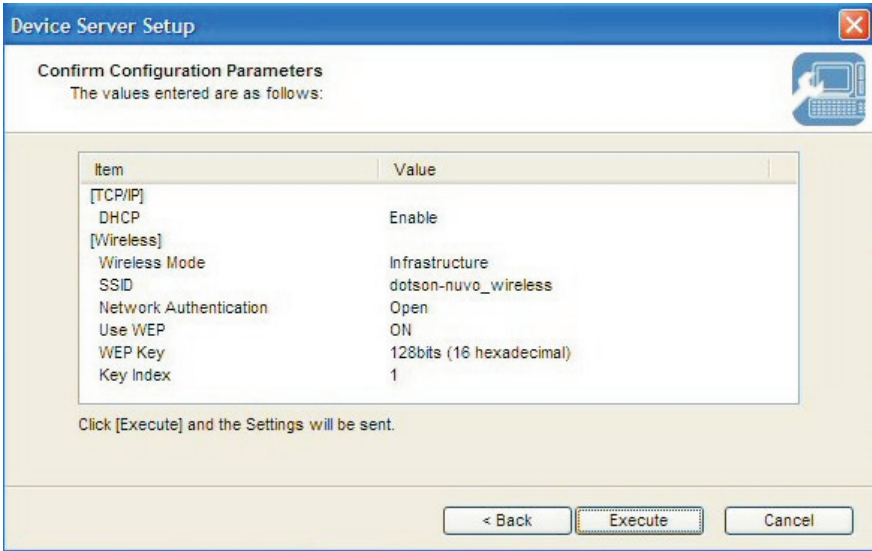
Device Server Setup

Confirm Configuration Parameters
The values entered are as follows:

| Item | Value |
|---|---|
| [TCP/IP] | |
| DHCP | Enable |
| [Wireless] | |
| Wireless Mode | Infrastructure |
| SSID | dotson-nuvo_wireless |
| Network Authentication | Open |
| Use WEP | ON |
| WEP Key | 128bits (16 hexadecimal) |
| Key Index | 1 |

Click [Execute] and the Settings will be sent.

< Back   Execute   Cancel